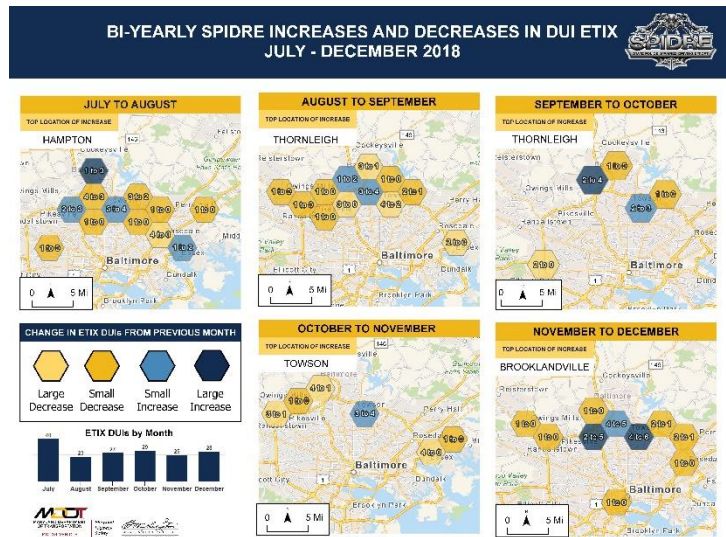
BI-YEARLY SPIDRE INCREASES AND DECREASES IN DUI ETIX
JULY - DECEMBER 2018

SPIDRE

JULY TO AUGUST
TOP LOCATION OF INCREASE
HAMPTON

1 to 3
4 to 3
2 to 3
3 to 4
1 to 2
1 to 0
1 to 0
1 to 0
4 to 0
1 to 2
1 to 5
Baltimore
Dundalk
0 5 Mi

AUGUST TO SEPTEMBER
TOP LOCATION OF INCREASE
THORNLEIGH
Cockeysville
3 to 1
1 to 0
1 to 2
1 to 0
3 to 4
2 to 1
1 to 0
3 to 0
4 to 2
1 to 0
2 to 0
Baltimore
0 5 Mi

SEPTEMBER TO OCTOBER
TOP LOCATION OF INCREASE
THORNLEIGH
Cockeysville
1 to 0
2 to 4
1 to 0
2 to 3
2 to 0
Owings Mills
Pikesville
Baltimore
0 5 Mi

CHANGE IN ETIX DUIs FROM PREVIOUS MONTH
Large Decrease
Small Decrease
Small Increase
Large Increase

ETIX DUIs by Month
| July | August | September | October | November | December |
|---|---|---|---|---|---|
| 41 | 23 | 27 | 29 | 25 | 28 |

MDOT

OCTOBER TO NOVEMBER
TOP LOCATION OF INCREASE
TOWSON
4 to 1
1 to 0
3 to 1
3 to 4
1 to 0
4 to 0
Baltimore
Dundalk
0 5 Mi

NOVEMBER TO DECEMBER
TOP LOCATION OF INCREASE
BROOKLANDVILLE
Cockeysville
1 to 0
1 to 0
4 to 5
2 to 1
1 to 0
2 to 5
2 to 6
2 to 1
1 to 0
1 to 0
Baltimore
0 5 Mi